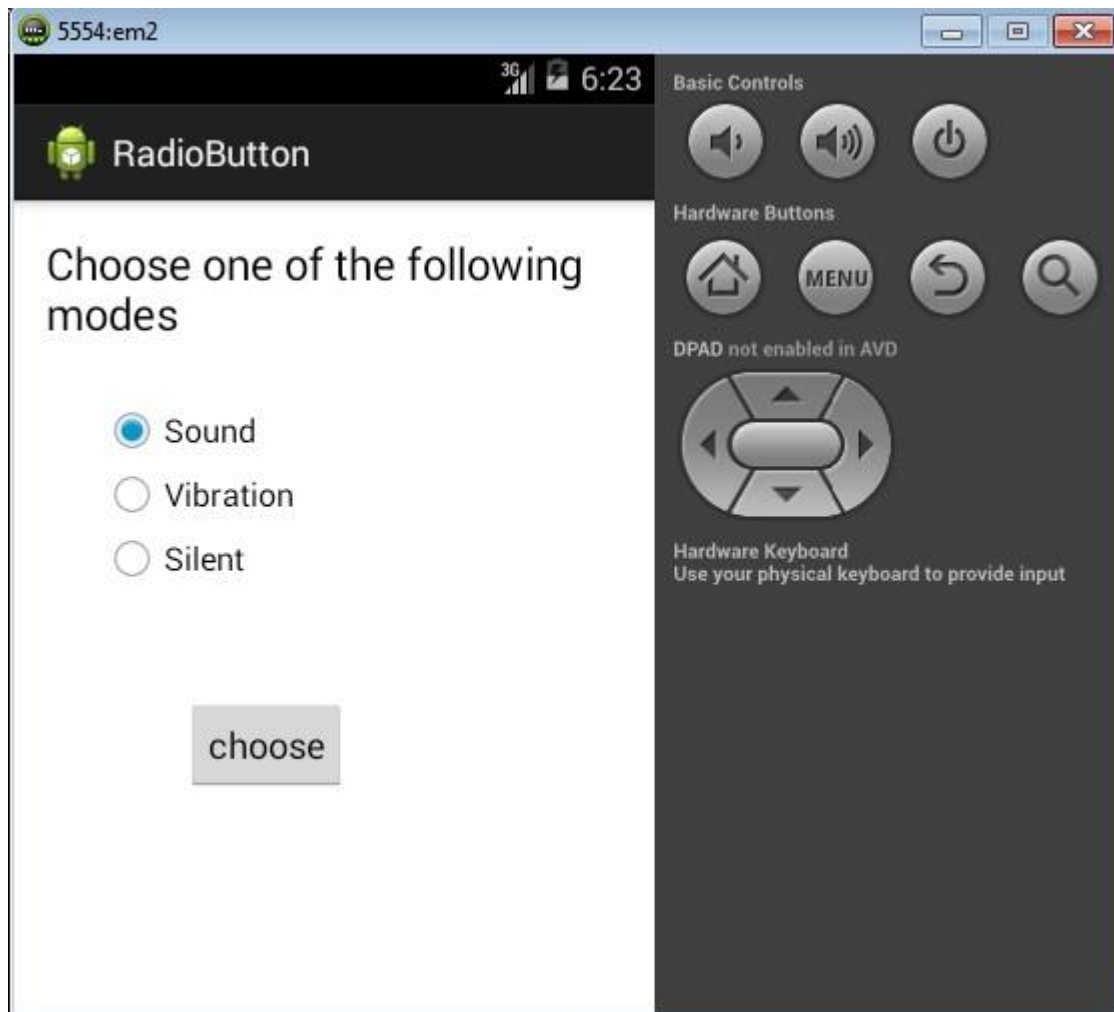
5554:em2

3G 6:23

RadioButton

Choose one of the following modes

Sound

Vibration

Silent

choose

Basic Controls

Hardware Buttons

MENU

DPAD not enabled in AVD

Hardware Keyboard
Use your physical keyboard to provide input